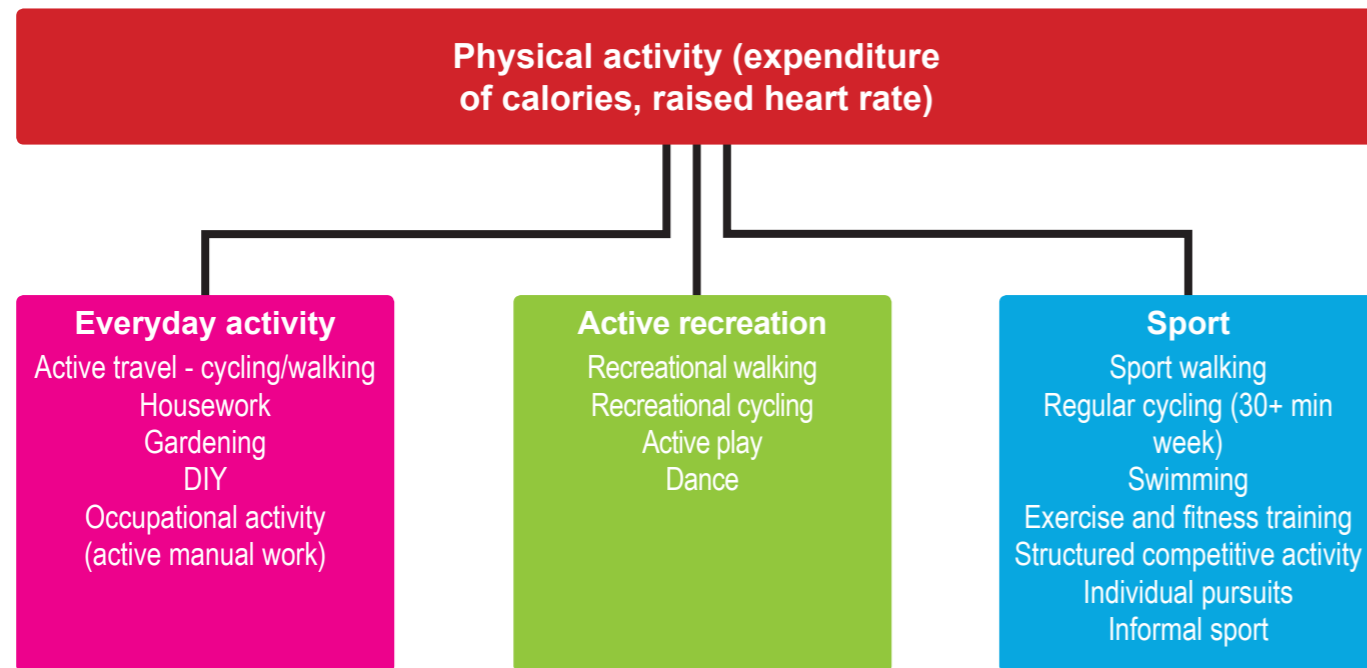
Physical activity (expenditure of calories, raised heart rate)

Everyday activity
Active travel - cycling/walking
Housework
Gardening
DIY
Occupational activity (active manual work)

Active recreation
Recreational walking
Recreational cycling
Active play
Dance

Sport
Sport walking
Regular cycling (30+ min week)
Swimming
Exercise and fitness training
Structured competitive activity
Individual pursuits
Informal sport